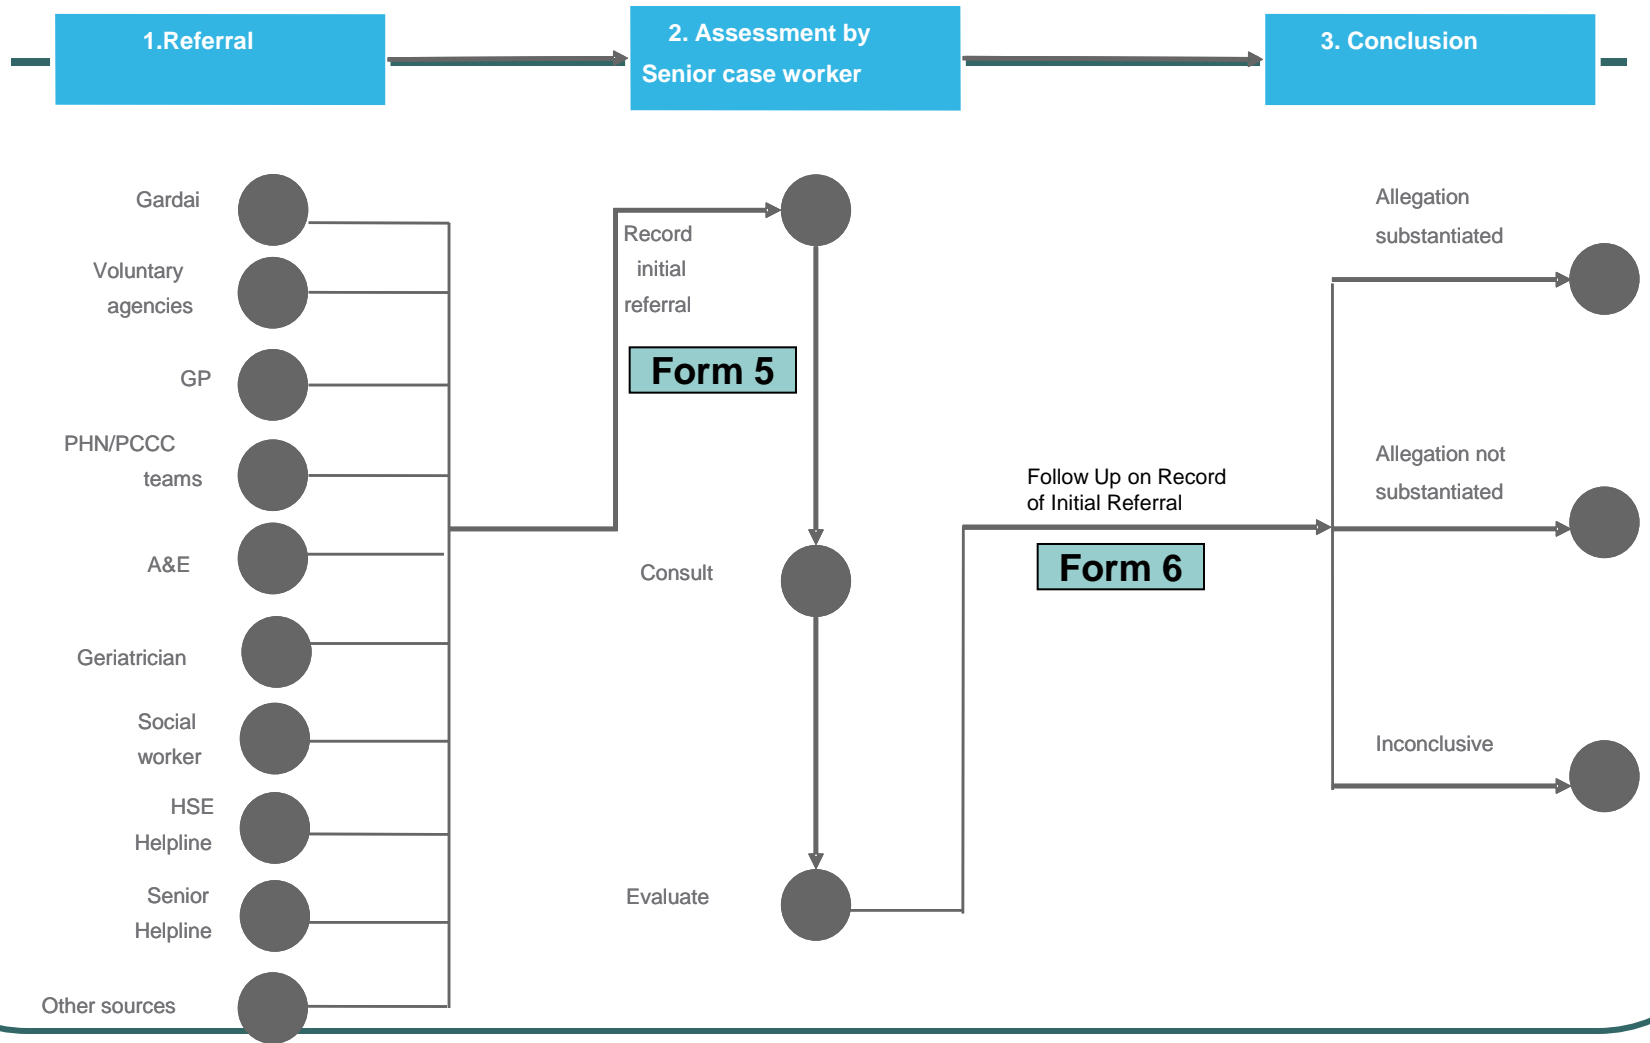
1.Referral

2. Assessment by Senior case worker

3. Conclusion

Gardai

Voluntary agencies

GP

PHN/PCCC teams

A&E

Geriatrician

Social worker

HSE Helpline

Senior Helpline

Other sources

Record initial referral

Form 5

Consult

Evaluate

Follow Up on Record of Initial Referral

Form 6

Allegation substantiated

Allegation not substantiated

Inconclusive